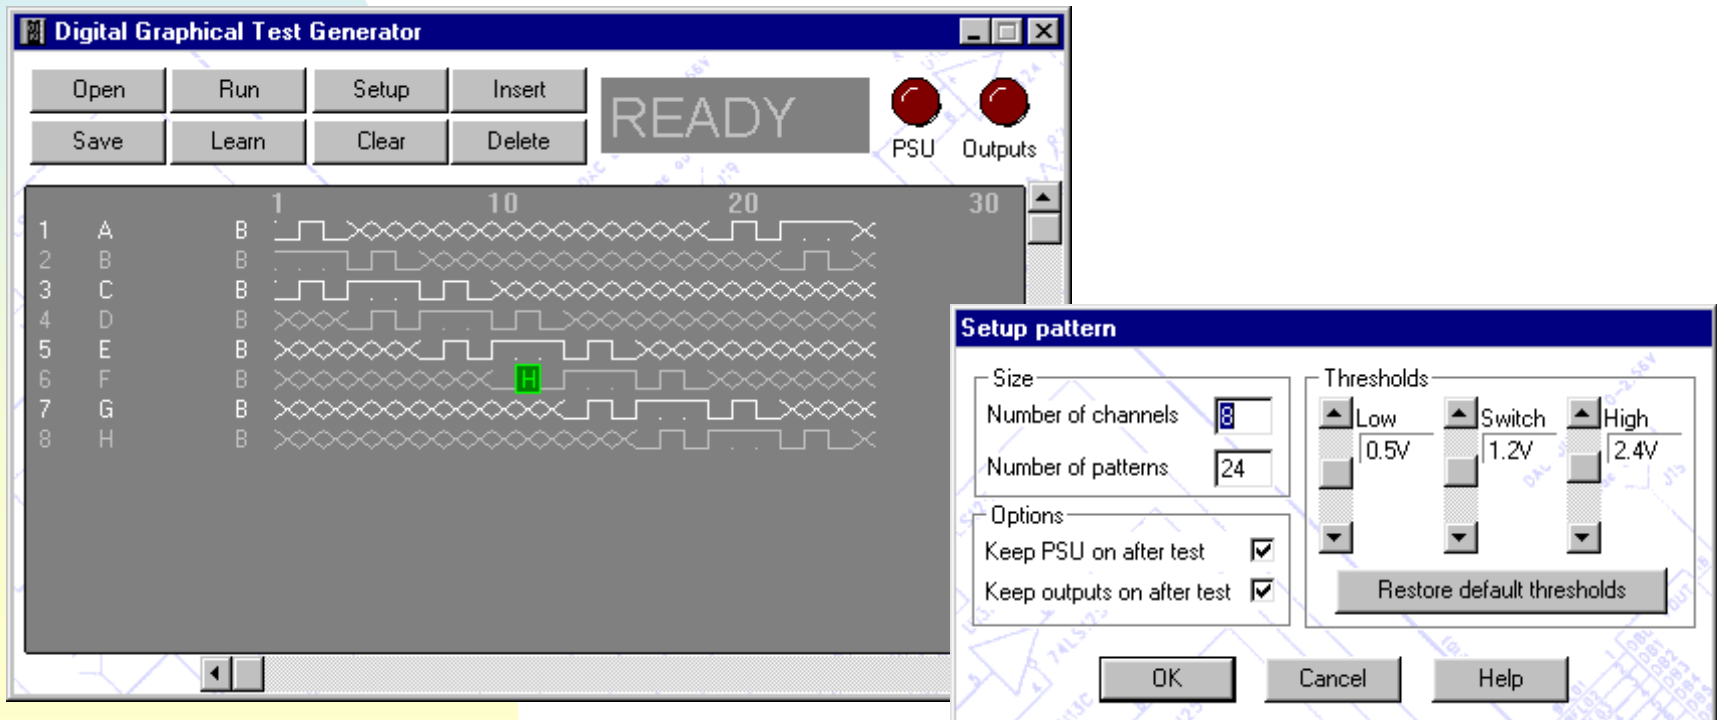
Digital Graphical Test Generator

Open Run Setup Insert
Save Learn Clear Delete

READY

PSU Outputs

1 10 20 30

| | | |
|---|---|---|
| 1 | A | B |
| 2 | B | B |
| 3 | C | B |
| 4 | D | B |
| 5 | E | B |
| 6 | F | B |
| 7 | G | B |
| 8 | H | B |

H

Setup pattern

Size
Number of channels 8
Number of patterns 24

Options
Keep PSU on after test
Keep outputs on after test

Thresholds
Low 0.5V
Switch 1.2V
High 2.4V

Restore default thresholds

OK Cancel Help